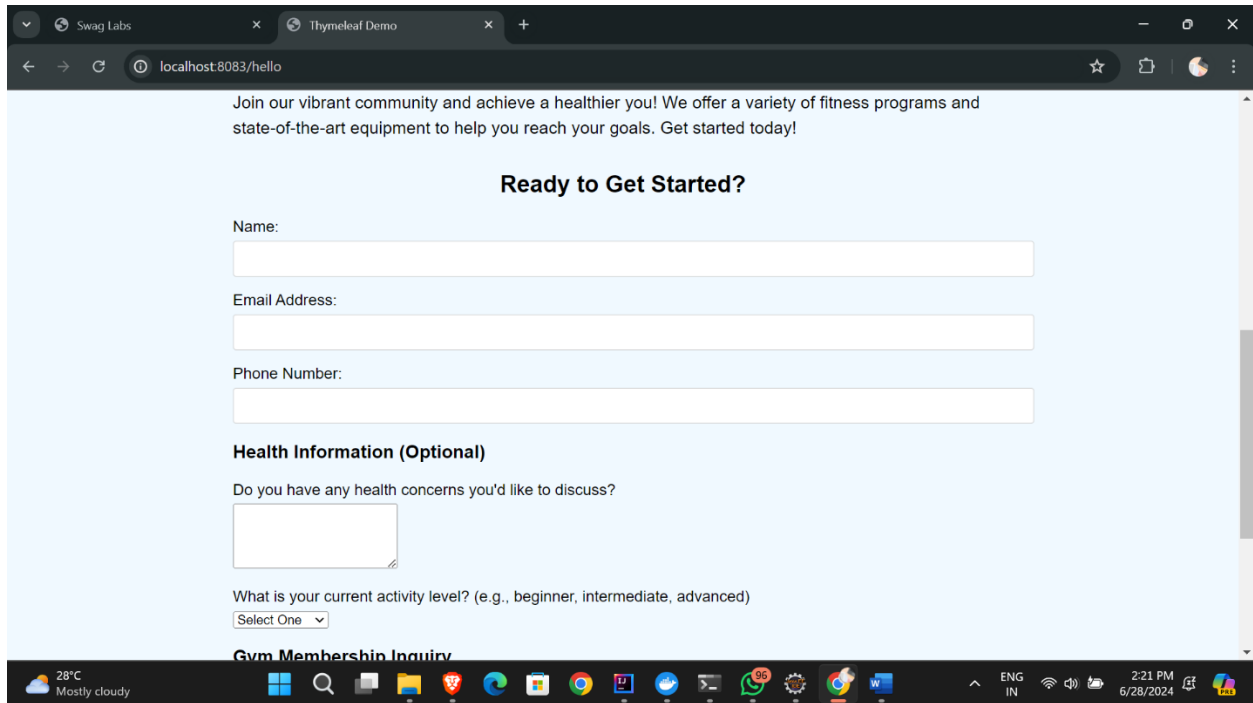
Swag Labs
Thymeleaf Demo
localhost:8083/hello

Join our vibrant community and achieve a healthier you! We offer a variety of fitness programs and state-of-the-art equipment to help you reach your goals. Get started today!

Ready to Get Started?

Name:

Email Address:

Phone Number:

Health Information (Optional)

Do you have any health concerns you'd like to discuss?

What is your current activity level? (e.g., beginner, intermediate, advanced)

Select One

Gym Membership Inquiry

28°C
Mostly cloudy

96

ENG
IN

2:21 PM
6/28/2024